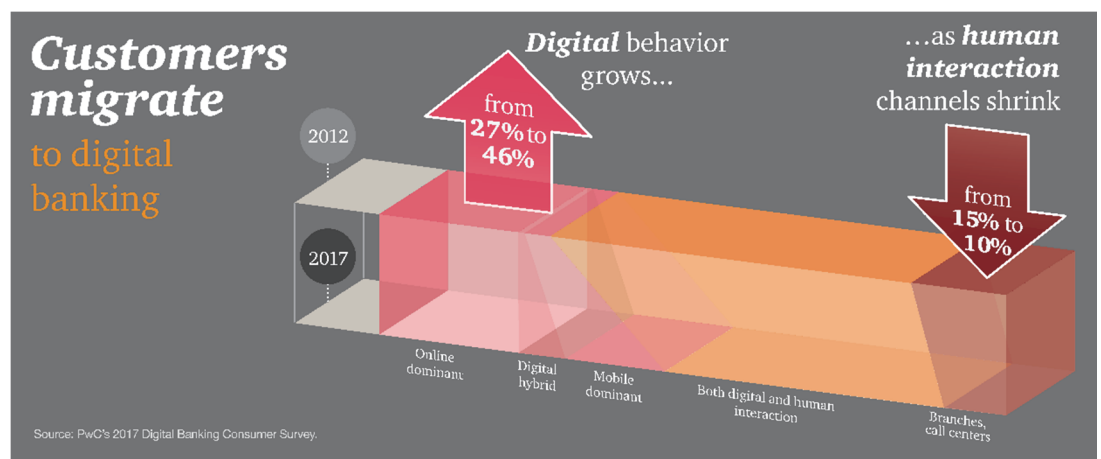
Customers migrate to digital banking

Digital behavior grows...

from 27% to 46%

...as human interaction channels shrink

from 15% to 10%

2012

2017

Online dominant

Digital hybrid

Mobile dominant

Both digital and human interaction

Branches, call centers

Source: PwC's 2017 Digital Banking Consumer Survey.